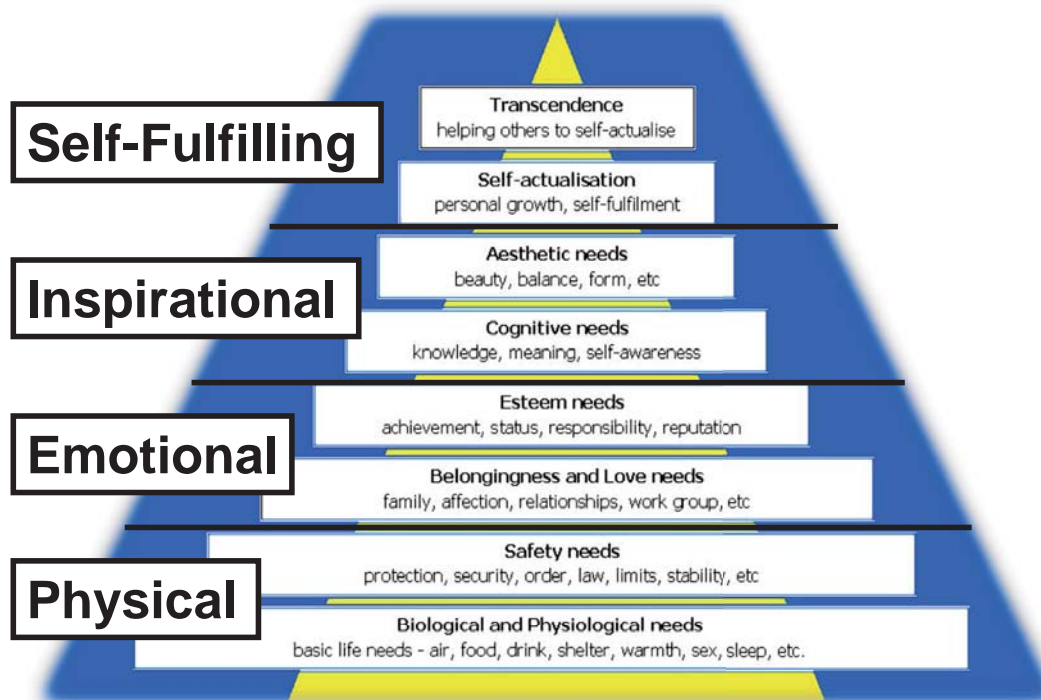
Self-Fulfilling

Transcendence
helping others to self-actualise

Self-actualisation
personal growth, self-fulfilment

Inspirational

Aesthetic needs
beauty, balance, form, etc

Cognitive needs
knowledge, meaning, self-awareness

Emotional

Esteem needs
achievement, status, responsibility, reputation

Belongingness and Love needs
family, affection, relationships, work group, etc

Physical

Safety needs
protection, security, order, law, limits, stability, etc

Biological and Physiological needs
basic life needs - air, food, drink, shelter, warmth, sex, sleep, etc.